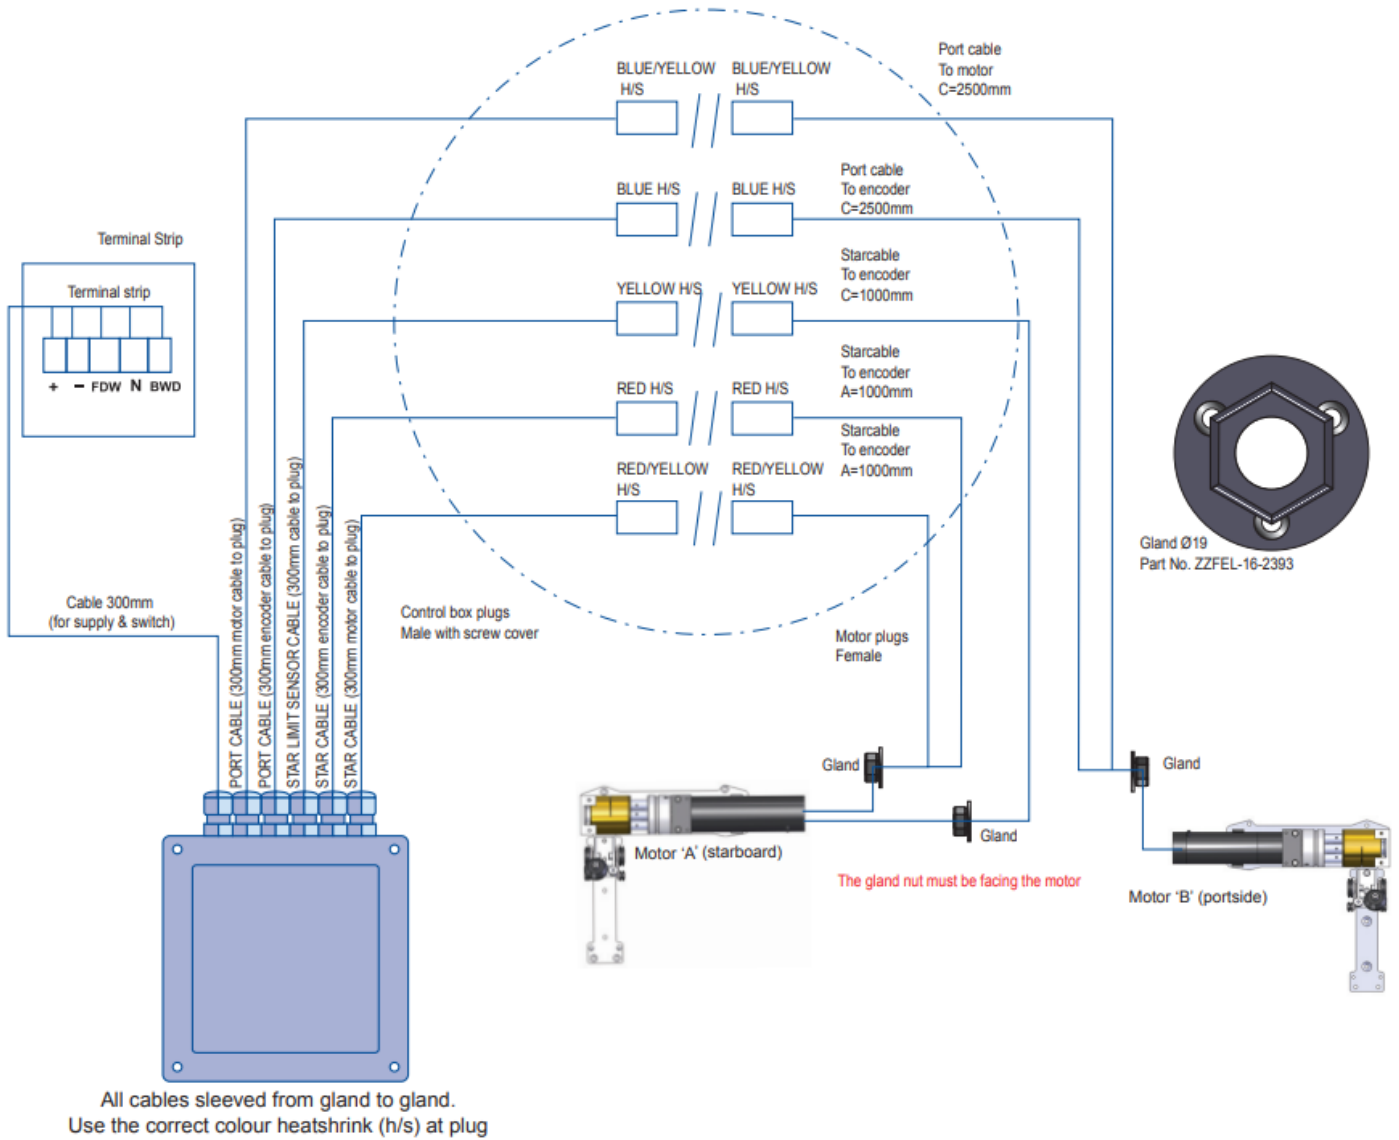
BLUE/YELLOW H/S

BLUE/YELLOW H/S

Port cable
To motor
C=2500mm

BLUE H/S

BLUE H/S

Port cable
To encoder
C=2500mm

Terminal Strip

Terminal strip

+ − FDW N BWD

YELLOW H/S

YELLOW H/S

Starcable
To encoder
C=1000mm

RED H/S

RED H/S

Starcable
To encoder
A=1000mm

RED/YELLOW H/S

RED/YELLOW H/S

Starcable
To encoder
A=1000mm

Gland Ø19
Part No. ZZFEL-16-2393

Cable 300mm
(for supply & switch)

PORT CABLE (300mm motor cable to plug)

PORT CABLE (300mm encoder cable to plug)

STAR LIMIT SENSOR CABLE (300mm cable to plug)

STAR CABLE (300mm encoder cable to plug)

STAR CABLE (300mm motor cable to plug)

Control box plugs
Male with screw cover

Motor plugs
Female

Gland

Gland

Gland

Motor ‘A’ (starboard)

The gland nut must be facing the motor

Motor ‘B’ (portside)

All cables sleeved from gland to gland.
Use the correct colour heatshrink (h/s) at plug